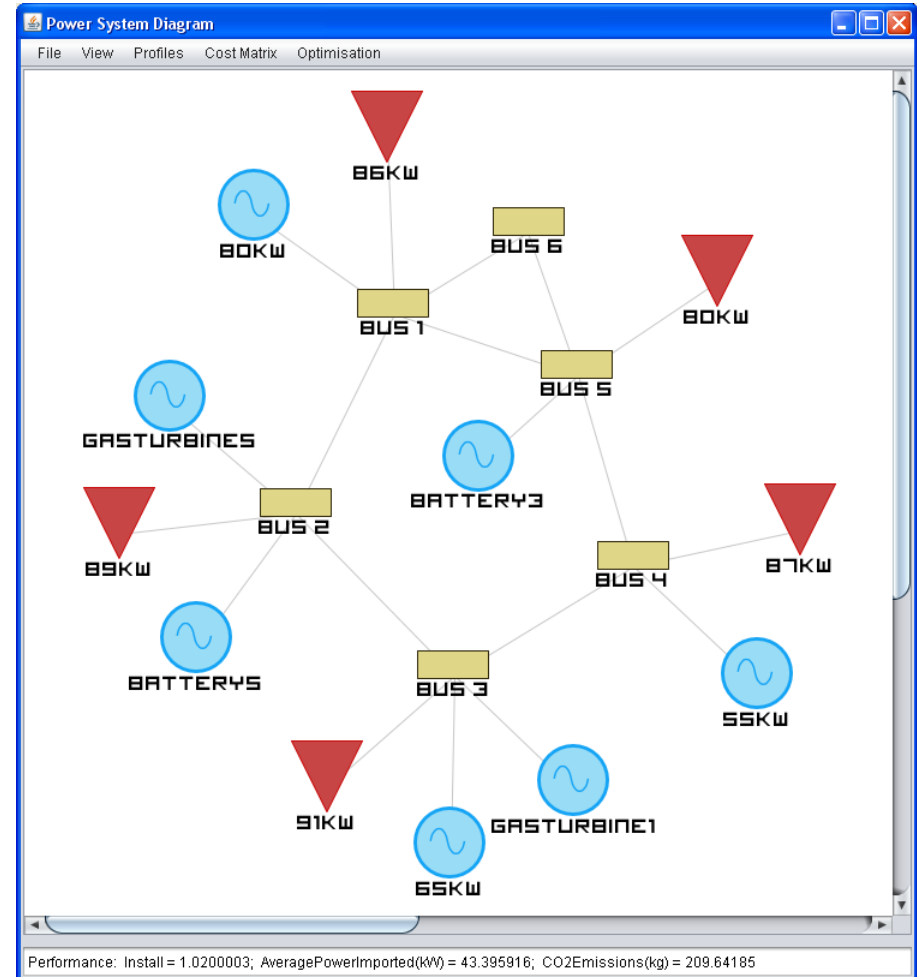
Power System Diagram

File View Profiles Cost Matrix Optimisation

86KW

80KW

BUS 6

80KW

BUS 1

BUS 5

GASTURBINES

BATTERY3

89KW

BUS 2

87KW

BUS 4

BATTERY5

BUS 3

55KW

91KW

GASTURBINE1

65KW

Performance: Install = 1.0200003; AveragePowerImported(kW) = 43.395916; CO2Emissions(kg) = 209.64185